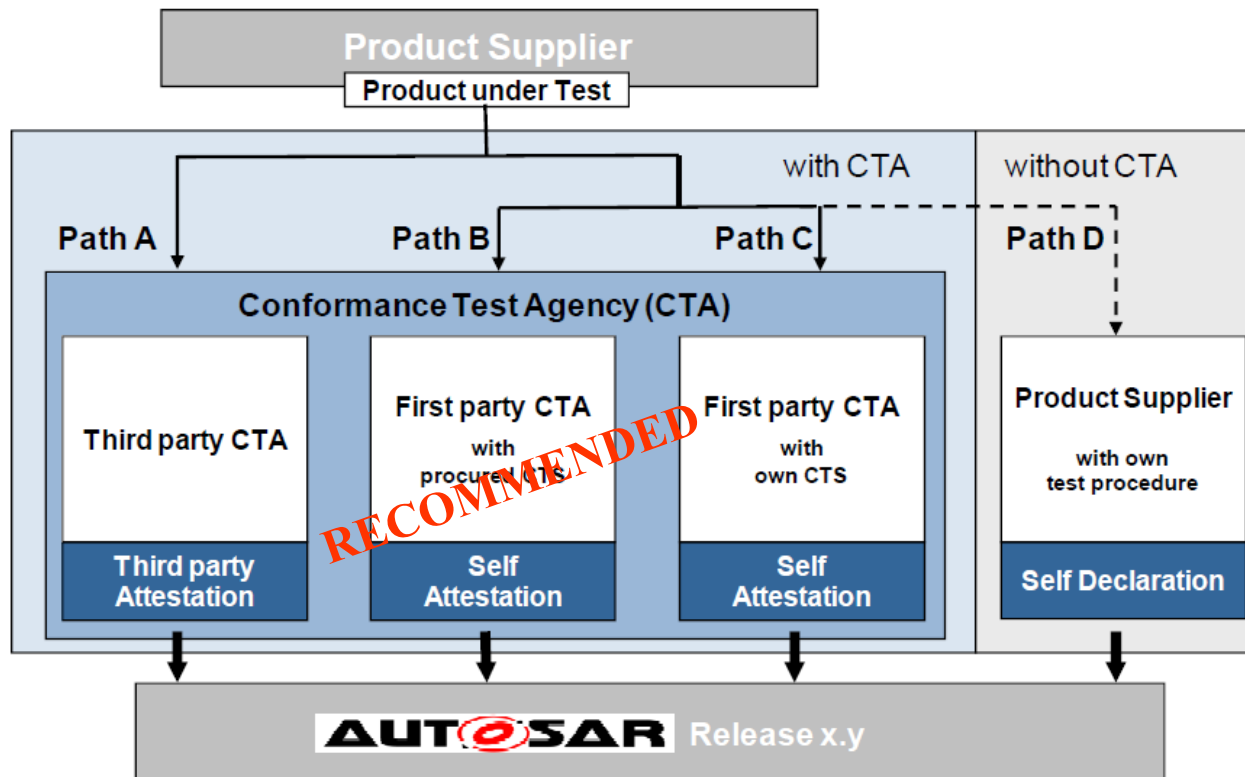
Product Supplier

Product under Test

with CTA

without CTA

Path A

Path B

Path C

Path D

Conformance Test Agency (CTA)

Third party CTA

Third party Attestation

First party CTA

with procured CTS

Self Attestation

RECOMMENDED

First party CTA

with own CTS

Self Attestation

Product Supplier

with own test procedure

Self Declaration

AUTOSAR Release x.y